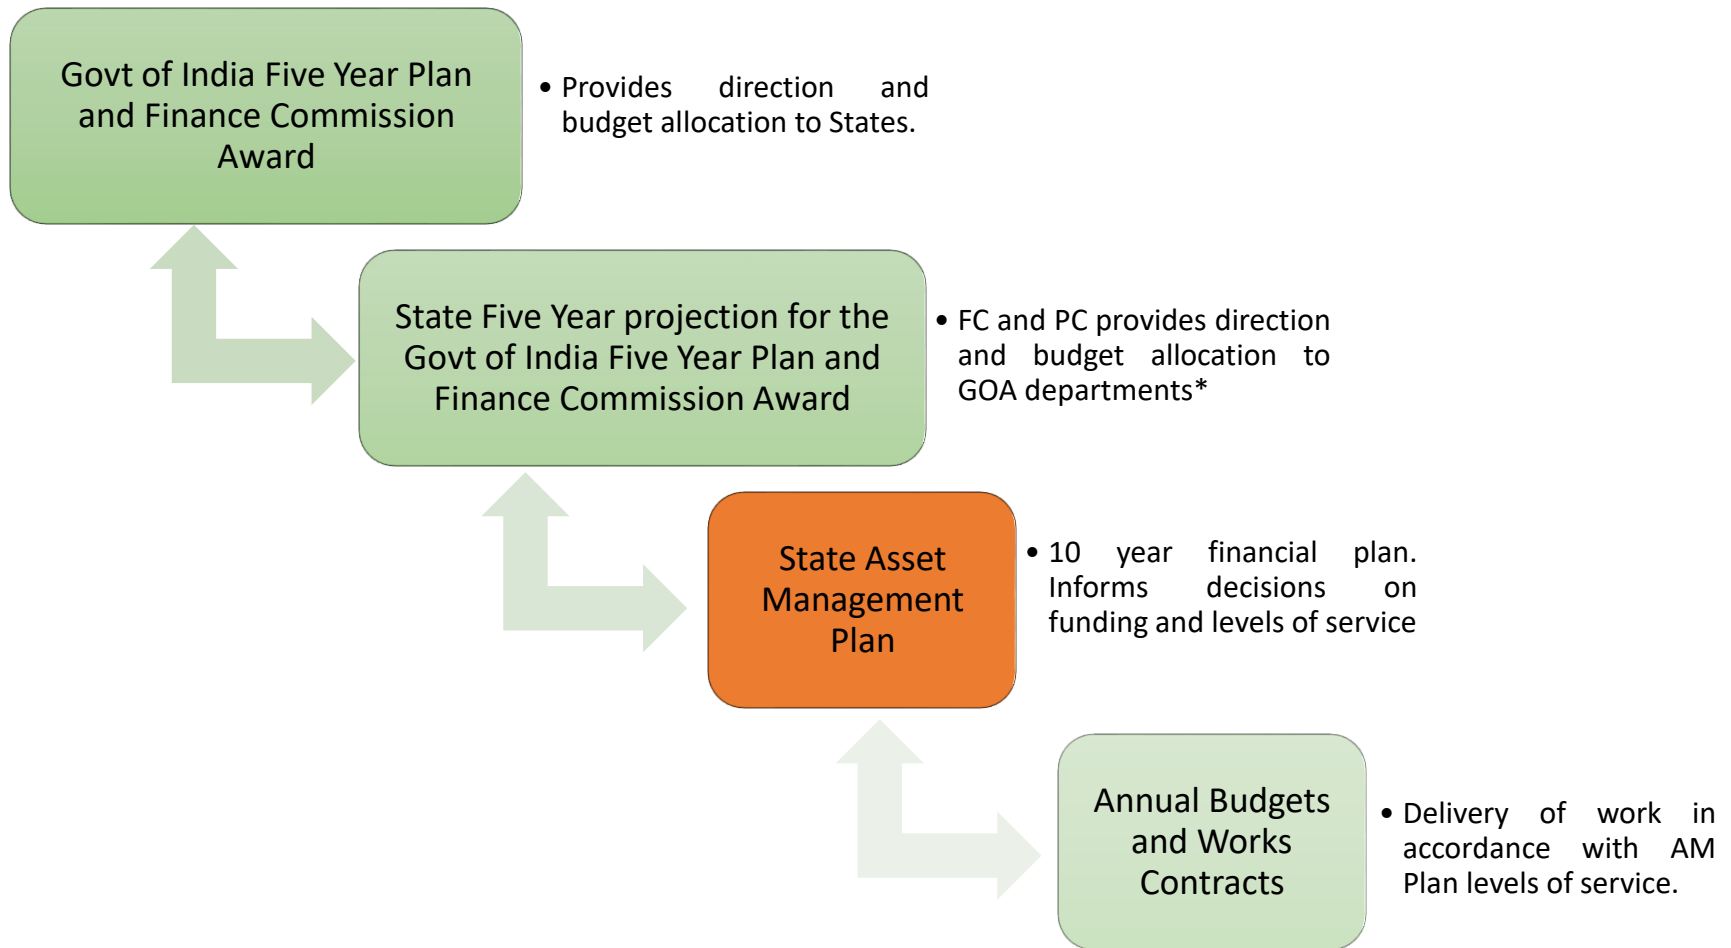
Govt of India Five Year Plan and Finance Commission Award

• Provides direction and budget allocation to States.

State Five Year projection for the Govt of India Five Year Plan and Finance Commission Award

• FC and PC provides direction and budget allocation to GOA departments*

State Asset Management Plan

• 10 year financial plan. Informs decisions on funding and levels of service

Annual Budgets and Works Contracts

• Delivery of work in accordance with AM Plan levels of service.